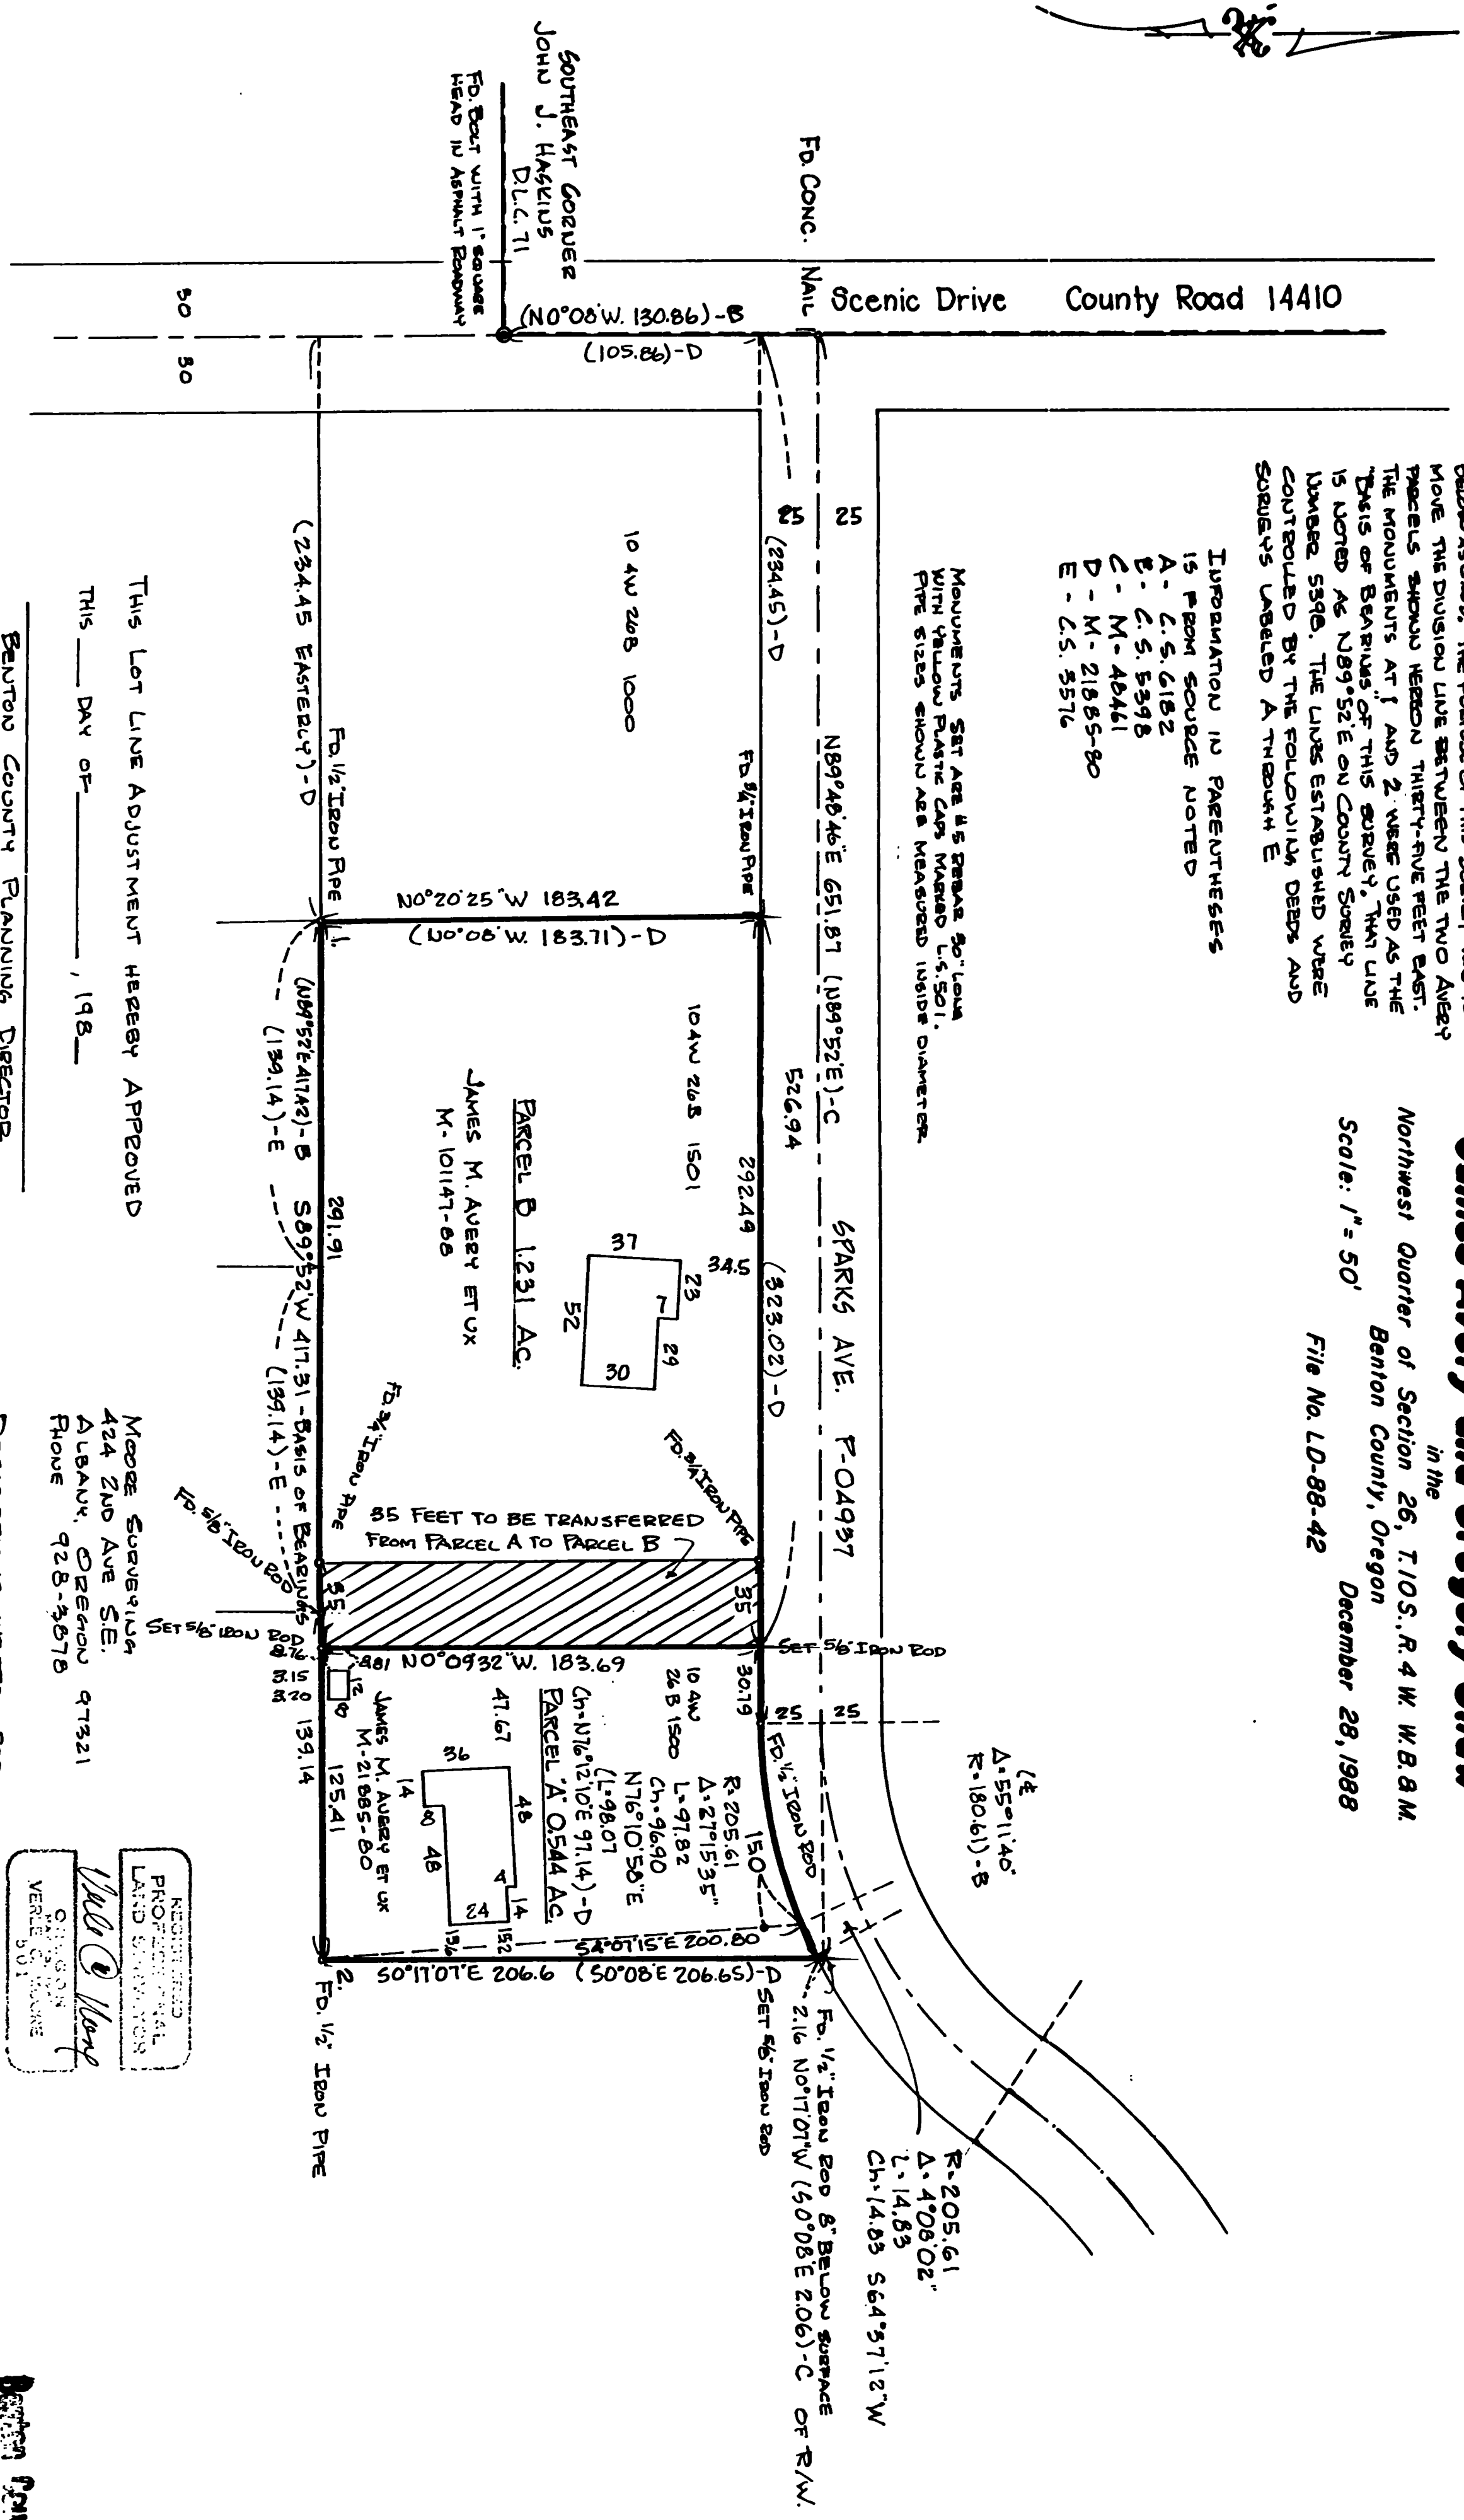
in the
Northwest Quarter of Section 26, T.10S., R.4 W. W.B.M.
Benton County, Oregon
Scale: 1" = 50'
December 28, 1988
File No. LD-88-42

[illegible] MOVE THE DIVISION LINE BETWEEN THE TWO AVERY PARCELS SHOWN HEREON THIRTY-FIVE FEET EAST. THE MONUMENTS AT 1 AND 2 WERE USED AS THE "BASIS OF BEARINGS" OF THIS SURVEY. THAT LINE IS NOTED AS N89°52'E ON COUNTY SURVEY NUMBER 5398. THE LINES ESTABLISHED WERE CONTROLLED BY THE FOLLOWING DEEDS AND SURVEYS LABELED A THROUGH E

INFORMATION IN PARENTHESES IS FROM SOURCE NOTED
A - C.S. 6182
B - C.S. 5398
C - M-48461
D - M-21885-80
E - C.S. 3576

MONUMENTS SET ARE #5 REBAR 30" LONG WITH YELLOW PLASTIC CAPS MARKED L.S. 501. PIPE SIZES SHOWN ARE MEASURED INSIDE DIAMETER

County Road 14410
Scenic Drive
FD. CONC. NAIL
SOUTHEAST CORNER JOHN J. HASKINS D.L.C. 71
FD. BOLT WITH 1" SQUARE HEAD IN ASPHALT ROADWAY
(N0°08'W. 130.86)-B
(105.86)-D
30
30
25
25
(234.45)-D
(234.45 EASTERLY)-D
10 4W 26B 1000
FD. 1/2" IRON PIPE
FD. 5/8" IRON PIPE
N89°48'46"E 651.87 (N89°52'E)-C
526.94
N0°20'25"W 183.42
(N0°08'W. 183.71)-D
(N89°52'E 417.42)-B
(139.14)-E
291.91
S89°52'W 417.31-BASIS OF BEARINGS
(139.14)-E
292.49
(323.02)-D
SPARKS AVE. P-04937
10 4W 26B 1501
PARCEL B 1.231 AC.
JAMES M. AVERY ET UX
M-101147-88
37
34.5
23
7
29
52
30
FD. 3/4" IRON PIPE
FD. 3/4" IRON PIPE
35 FEET TO BE TRANSFERRED FROM PARCEL A TO PARCEL B
35
35
FD. 5/8" IRON ROD
SET 5/8" IRON ROD
SET 5/8" IRON ROD
8.76
.881 N0°09'32"W. 183.69
3.15
3.20
12
8
139.14
125.41
30.19
25
25
10 4W 26B 1500
47.67
PARCEL 'A' 0.544 AC.
JAMES M. AVERY ET UX M-21885-80
Ch-N76°12'10"E 97.14)-D
(L-98.07
R-205.61
Δ-27°15'35"
L-97.82
Ch-96.90
N76°10'50"E
36
14
8
48
48
4
14
24
15.6
15.2
150
FD. 1/2" IRON ROD
S4°07'15"E 200.80
S0°17'07"E 206.6
(S0°08'E 206.65)-D
2.
FD. 1/2" IRON PIPE
SET 5/8" IRON ROD
FD. 1/2" IRON ROD 8" BELOW SURFACE
2.16 N0°17'07"W (S0°08'E 2.06)-C OF R/W.
℄
Δ-55°11'40"
R-180.61)-B
R-205.61
Δ-4°08'02"
L-14.83
Ch-14.83 S64°37'12"W

THIS LOT LINE ADJUSTMENT HEREBY APPROVED
THIS ___ DAY OF ________, 198_
BENTON COUNTY PLANNING DIRECTOR

MOORE SURVEYING
424 2ND AVE S.E.
ALBANY, OREGON 97321
PHONE 928-3878

REGISTERED PROFESSIONAL LAND SURVEYOR
OREGON
VERLE C. MOORE
501